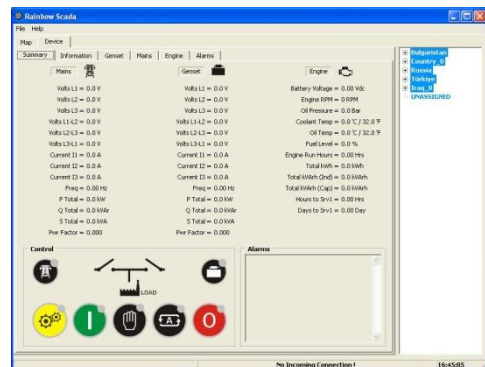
Rainbow Scada
File Help
Map Device
Summary Information Genset Mains Engine Alarms

Mains
Volts L1 = 0.0 V
Volts L2 = 0.0 V
Volts L3 = 0.0 V
Volts L1-L2 = 0.0 V
Volts L2-L3 = 0.0 V
Volts L3-L1 = 0.0 V
Current I1 = 0.0 A
Current I2 = 0.0 A
Current I3 = 0.0 A
Freq = 0.00 Hz
P Total = 0.0 kW
Q Total = 0.0 kVAr
S Total = 0.0 kVA
Pwr Factor = 0.000

Genset
Volts L1 = 0.0 V
Volts L2 = 0.0 V
Volts L3 = 0.0 V
Volts L1-L2 = 0.0 V
Volts L2-L3 = 0.0 V
Volts L3-L1 = 0.0 V
Current I1 = 0.0 A
Current I2 = 0.0 A
Current I3 = 0.0 A
Freq = 0.00 Hz
P Total = 0.0 kW
Q Total = 0.0 kVAr
S Total = 0.0 kVA
Pwr Factor = 0.000

Engine
Battery Voltage = 0.00 Vdc
Engine RPM = 0 RPM
Oil Pressure = 0.0 Bar
Coolant Temp = 0.0 °C / 32.0 °F
Oil Temp = 0.0 °C / 32.0 °F
Fuel Level = 0.0 %
Engine Run Hours = 0.00 Hrs
Total kWh = 0.0 kWh
Total kVArh (Ind) = 0.0 kVArh
Total kVArh (Cap) = 0.0 kVArh
Hours to Srv1 = 0.00 Hrs
Days to Srv1 = 0.00 Day

Control
LOAD
A
Alarms

Bulgaristan
Country_0
Russia
Türkiye
Iraq_0
UNASSIGNED

No Incoming Connection !
16:45:05